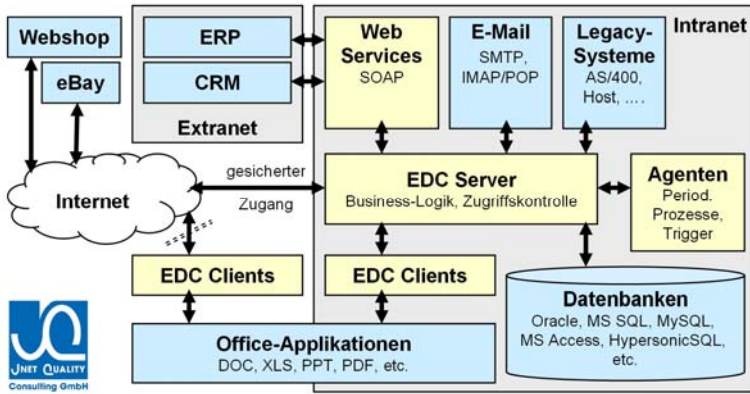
Webshop

eBay

ERP

CRM

Extranet

Web Services
SOAP

E-Mail
SMTP, IMAP/POP

Legacy-Systeme
AS/400, Host, ….

Intranet

Internet

gesicherter Zugang

EDC Server
Business-Logik, Zugriffskontrolle

Agenten
Period. Prozesse, Trigger

EDC Clients

EDC Clients

Datenbanken
Oracle, MS SQL, MySQL, MS Access, HypersonicSQL, etc.

Office-Applikationen
DOC, XLS, PPT, PDF, etc.

JNET QUALITY
Consulting GmbH